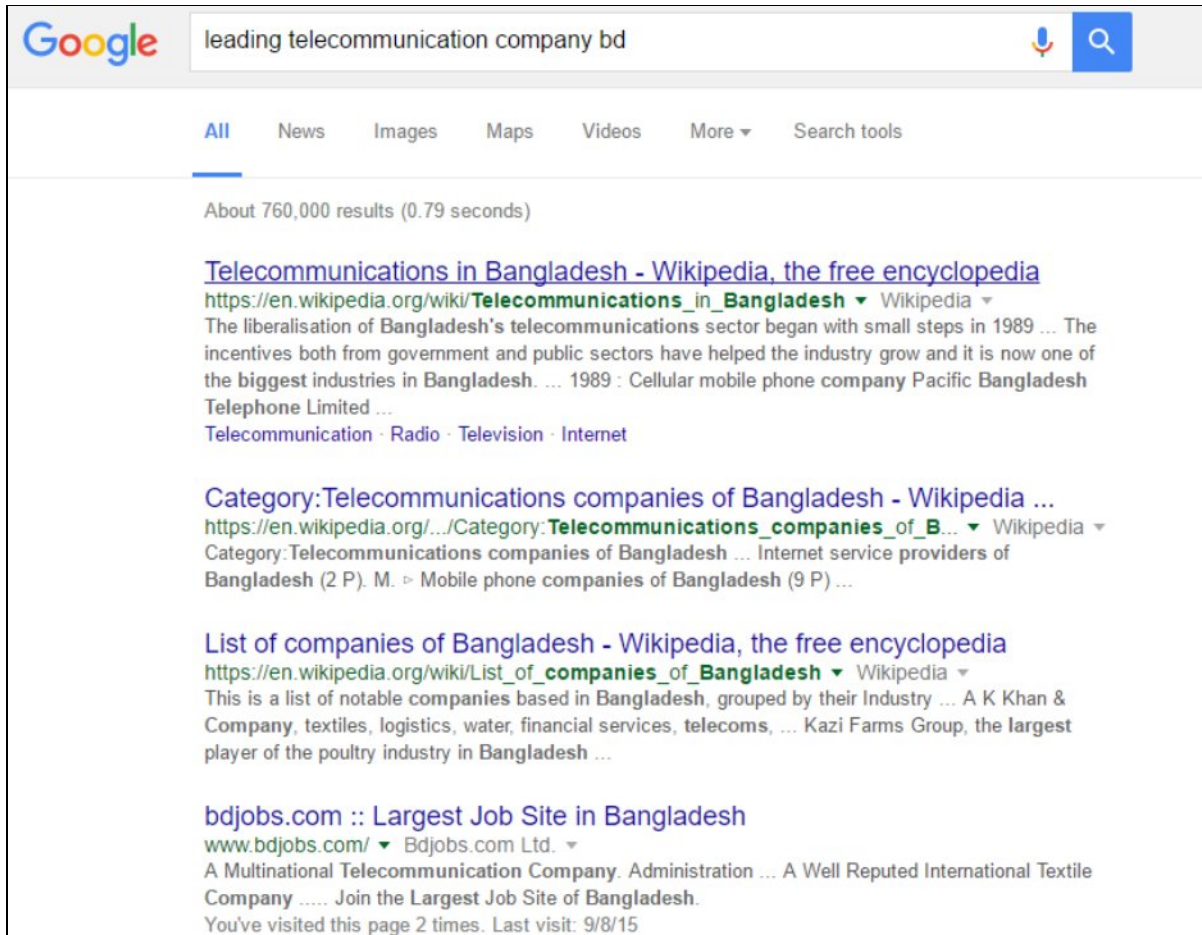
Google

leading telecommunication company bd

All News Images Maps Videos More ▾ Search tools

About 760,000 results (0.79 seconds)

Telecommunications in Bangladesh - Wikipedia, the free encyclopedia
https://en.wikipedia.org/wiki/Telecommunications_in_Bangladesh ▾ Wikipedia ▾
The liberalisation of Bangladesh's telecommunications sector began with small steps in 1989 ... The incentives both from government and public sectors have helped the industry grow and it is now one of the biggest industries in Bangladesh. ... 1989 : Cellular mobile phone company Pacific Bangladesh Telephone Limited ...
Telecommunication · Radio · Television · Internet

Category:Telecommunications companies of Bangladesh - Wikipedia ...
https://en.wikipedia.org/.../Category:Telecommunications_companies_of_B... ▾ Wikipedia ▾
Category:Telecommunications companies of Bangladesh ... Internet service providers of Bangladesh (2 P). M. ▹ Mobile phone companies of Bangladesh (9 P) ...

List of companies of Bangladesh - Wikipedia, the free encyclopedia
https://en.wikipedia.org/wiki/List_of_companies_of_Bangladesh ▾ Wikipedia ▾
This is a list of notable companies based in Bangladesh, grouped by their Industry ... A K Khan & Company, textiles, logistics, water, financial services, telecoms, ... Kazi Farms Group, the largest player of the poultry industry in Bangladesh ...

bdjobs.com :: Largest Job Site in Bangladesh
www.bdjobs.com/ ▾ Bdjobs.com Ltd. ▾
A Multinational Telecommunication Company. Administration ... A Well Reputed International Textile Company ..... Join the Largest Job Site of Bangladesh.
You've visited this page 2 times. Last visit: 9/8/15